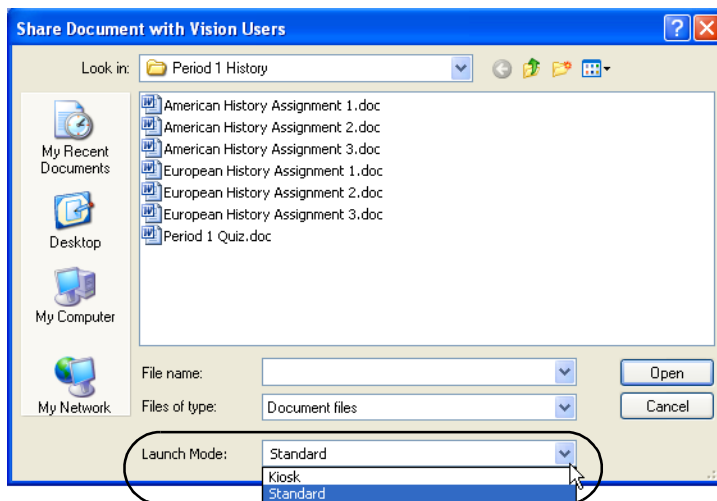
Share Document with Vision Users

Look in: Period 1 History

My Recent Documents

Desktop

My Computer

My Network

American History Assignment 1.doc
American History Assignment 2.doc
American History Assignment 3.doc
European History Assignment 1.doc
European History Assignment 2.doc
European History Assignment 3.doc
Period 1 Quiz.doc

File name:

Files of type: Document files

Open

Cancel

Launch Mode: Standard

Kiosk
Standard